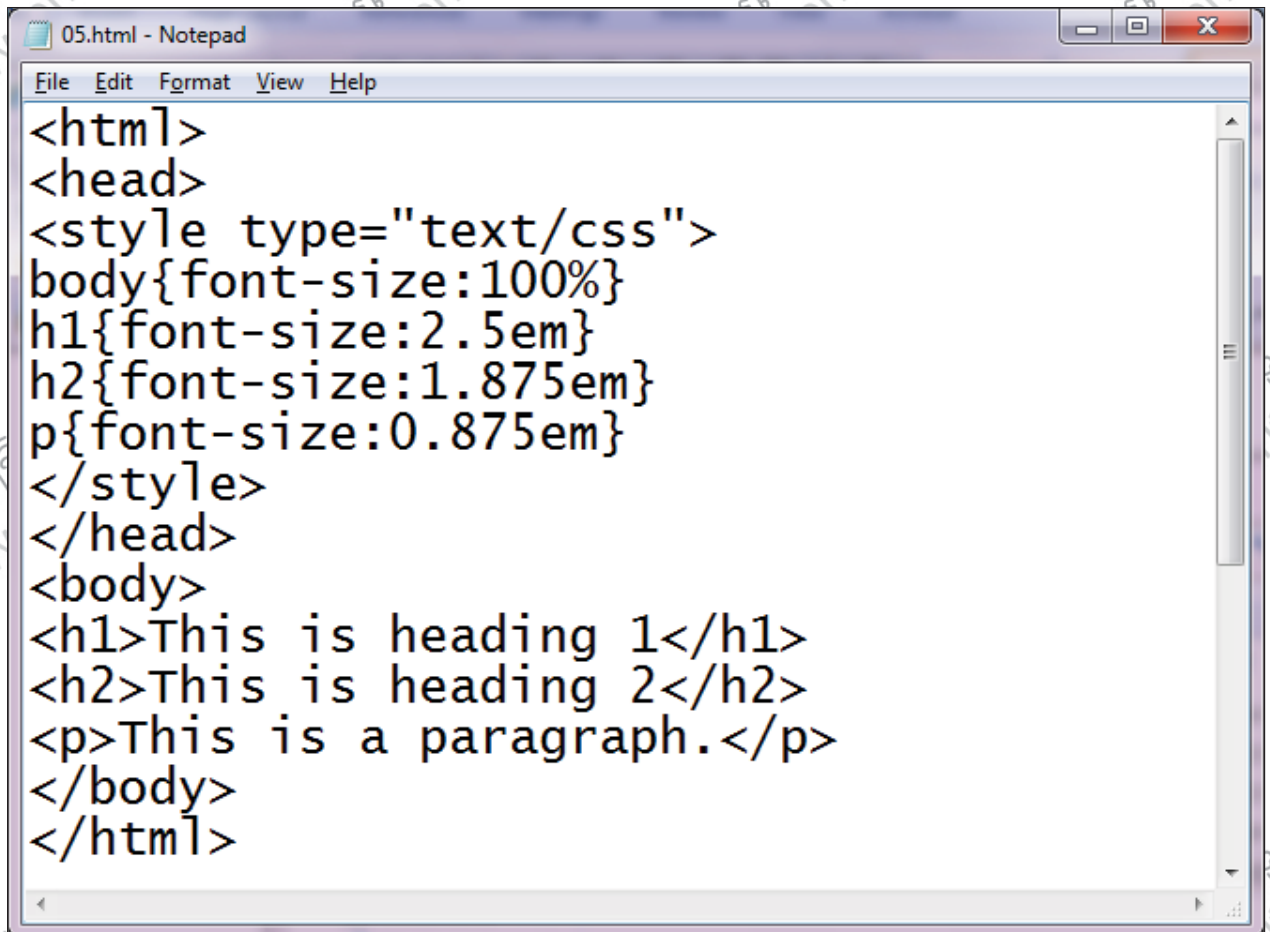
05.html - Notepad

File Edit Format View Help

<html>
<head>
<style type="text/css">
body{font-size:100%}
h1{font-size:2.5em}
h2{font-size:1.875em}
p{font-size:0.875em}
</style>
</head>
<body>
<h1>This is heading 1</h1>
<h2>This is heading 2</h2>
<p>This is a paragraph.</p>
</body>
</html>